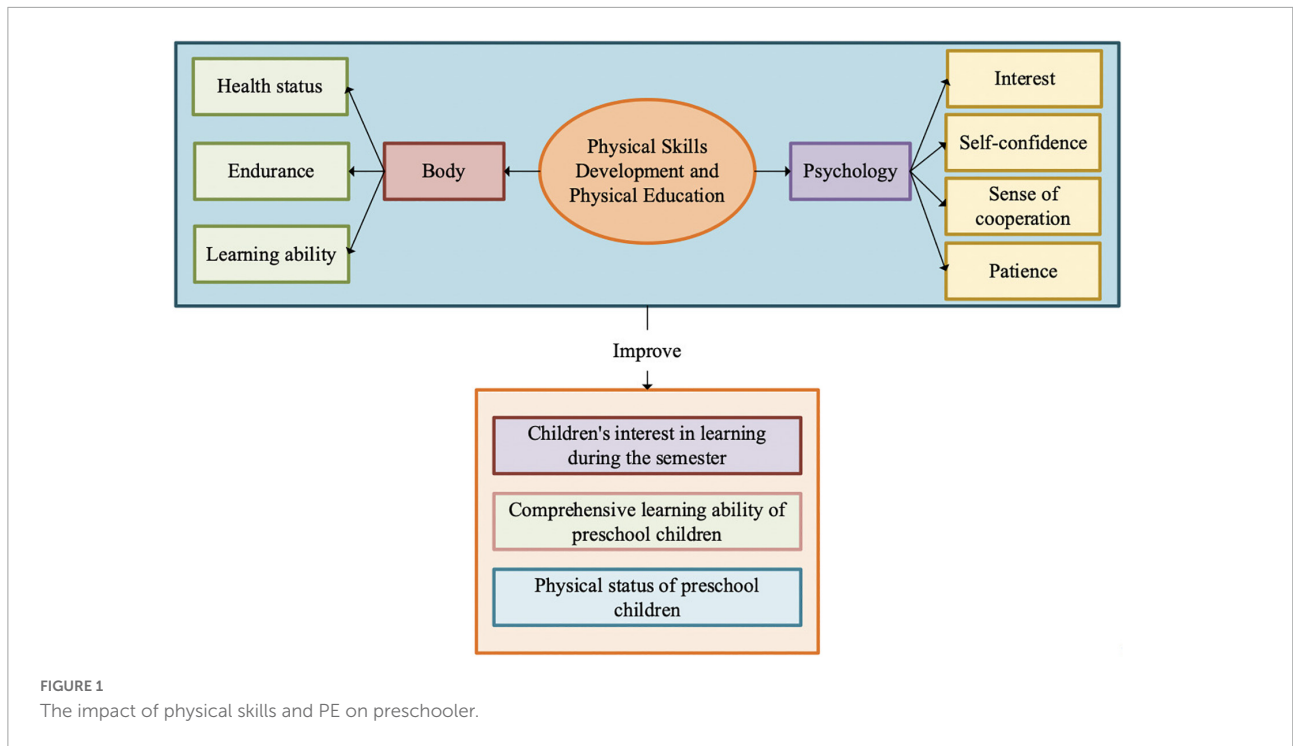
Health status

Endurance

Learning ability

Body

Physical Skills Development and Physical Education

Psychology

Interest

Self-confidence

Sense of cooperation

Patience

Improve

Children's interest in learning during the semester

Comprehensive learning ability of preschool children

Physical status of preschool children

FIGURE 1
The impact of physical skills and PE on preschooler.